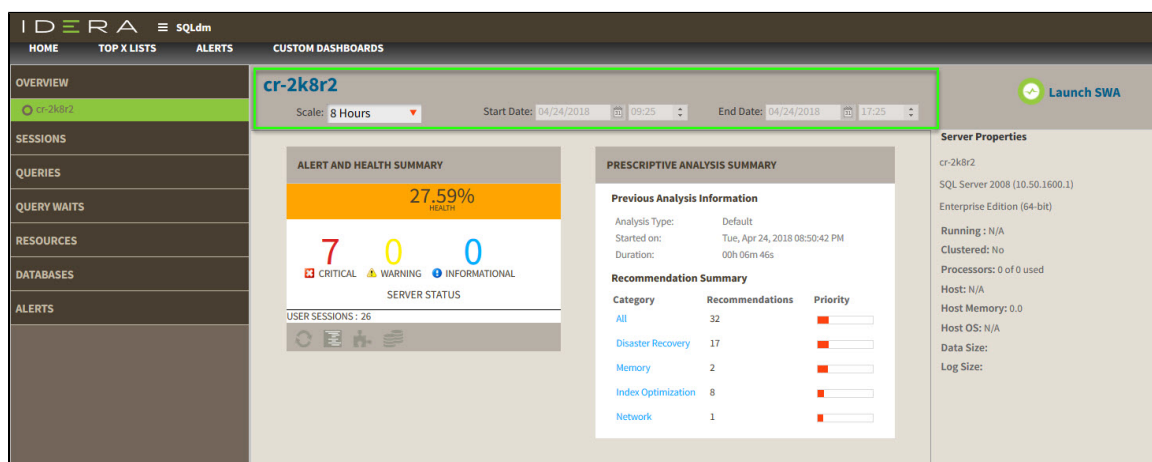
IDERA ≡ SQLdm

HOME TOP X LISTS ALERTS CUSTOM DASHBOARDS

OVERVIEW
cr-2k8r2
SESSIONS
QUERIES
QUERY WAITS
RESOURCES
DATABASES
ALERTS

cr-2k8r2

Scale: 8 Hours
Start Date: 04/24/2018 09:25
End Date: 04/24/2018 17:25

Launch SWA

ALERT AND HEALTH SUMMARY

27.59%
HEALTH

7 CRITICAL
0 WARNING
0 INFORMATIONAL

SERVER STATUS

USER SESSIONS : 26

PRESCRIPTIVE ANALYSIS SUMMARY

Previous Analysis Information

Analysis Type: Default
Started on: Tue, Apr 24, 2018 08:50:42 PM
Duration: 00h 06m 46s

Recommendation Summary

| Category | Recommendations | Priority |
|---|---|---|
| All | 32 | |
| Disaster Recovery | 17 | |
| Memory | 2 | |
| Index Optimization | 8 | |
| Network | 1 | |

Server Properties

cr-2k8r2
SQL Server 2008 (10.50.1600.1)
Enterprise Edition (64-bit)
Running : N/A
Clustered: No
Processors: 0 of 0 used
Host: N/A
Host Memory: 0.0
Host OS: N/A
Data Size:
Log Size: